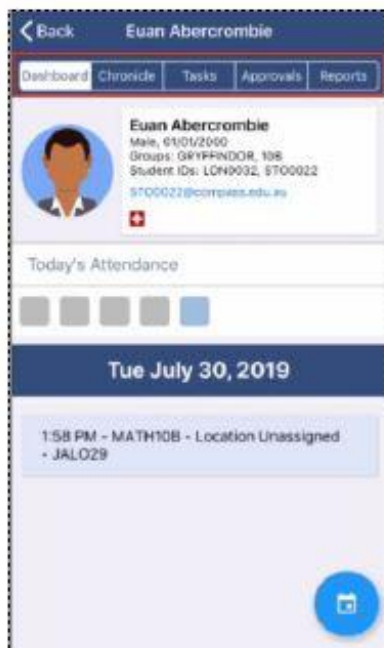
Back Euan Abercrombie

Dashboard Chronicle Tasks Approvals Reports

Euan Abercrombie
Male, 01/01/2000
Groups: GRYFFINDOR, 10B
Student IDs: LON0032, STO0022
STO0022@compass.edu.au

Today's Attendance

Tue July 30, 2019

1:58 PM - MATH10B - Location Unassigned - JAL029